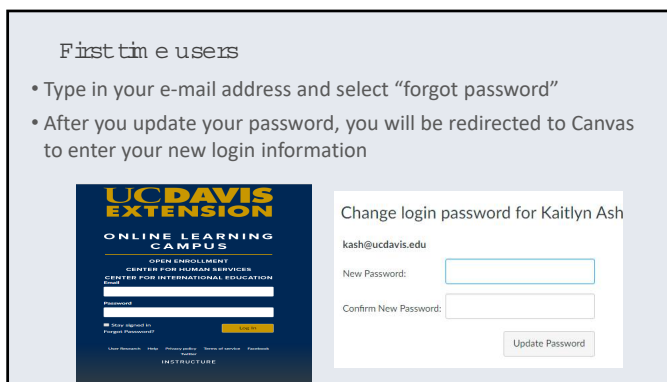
Firsttim e users

• Type in your e-mail address and select “forgot password”

• After you update your password, you will be redirected to Canvas to enter your new login information

UCDAVIS EXTENSION

ONLINE LEARNING CAMPUS

OPEN ENROLLMENT
CENTER FOR HUMAN SERVICES
CENTER FOR INTERNATIONAL EDUCATION

Email

Password

Stay signed in

Forgot Password?

Log In

User Research Help Privacy policy Terms of service Facebook Twitter

INSTRUCTURE

Change login password for Kaitlyn Ash

kash@ucdavis.edu

New Password:

Confirm New Password:

Update Password